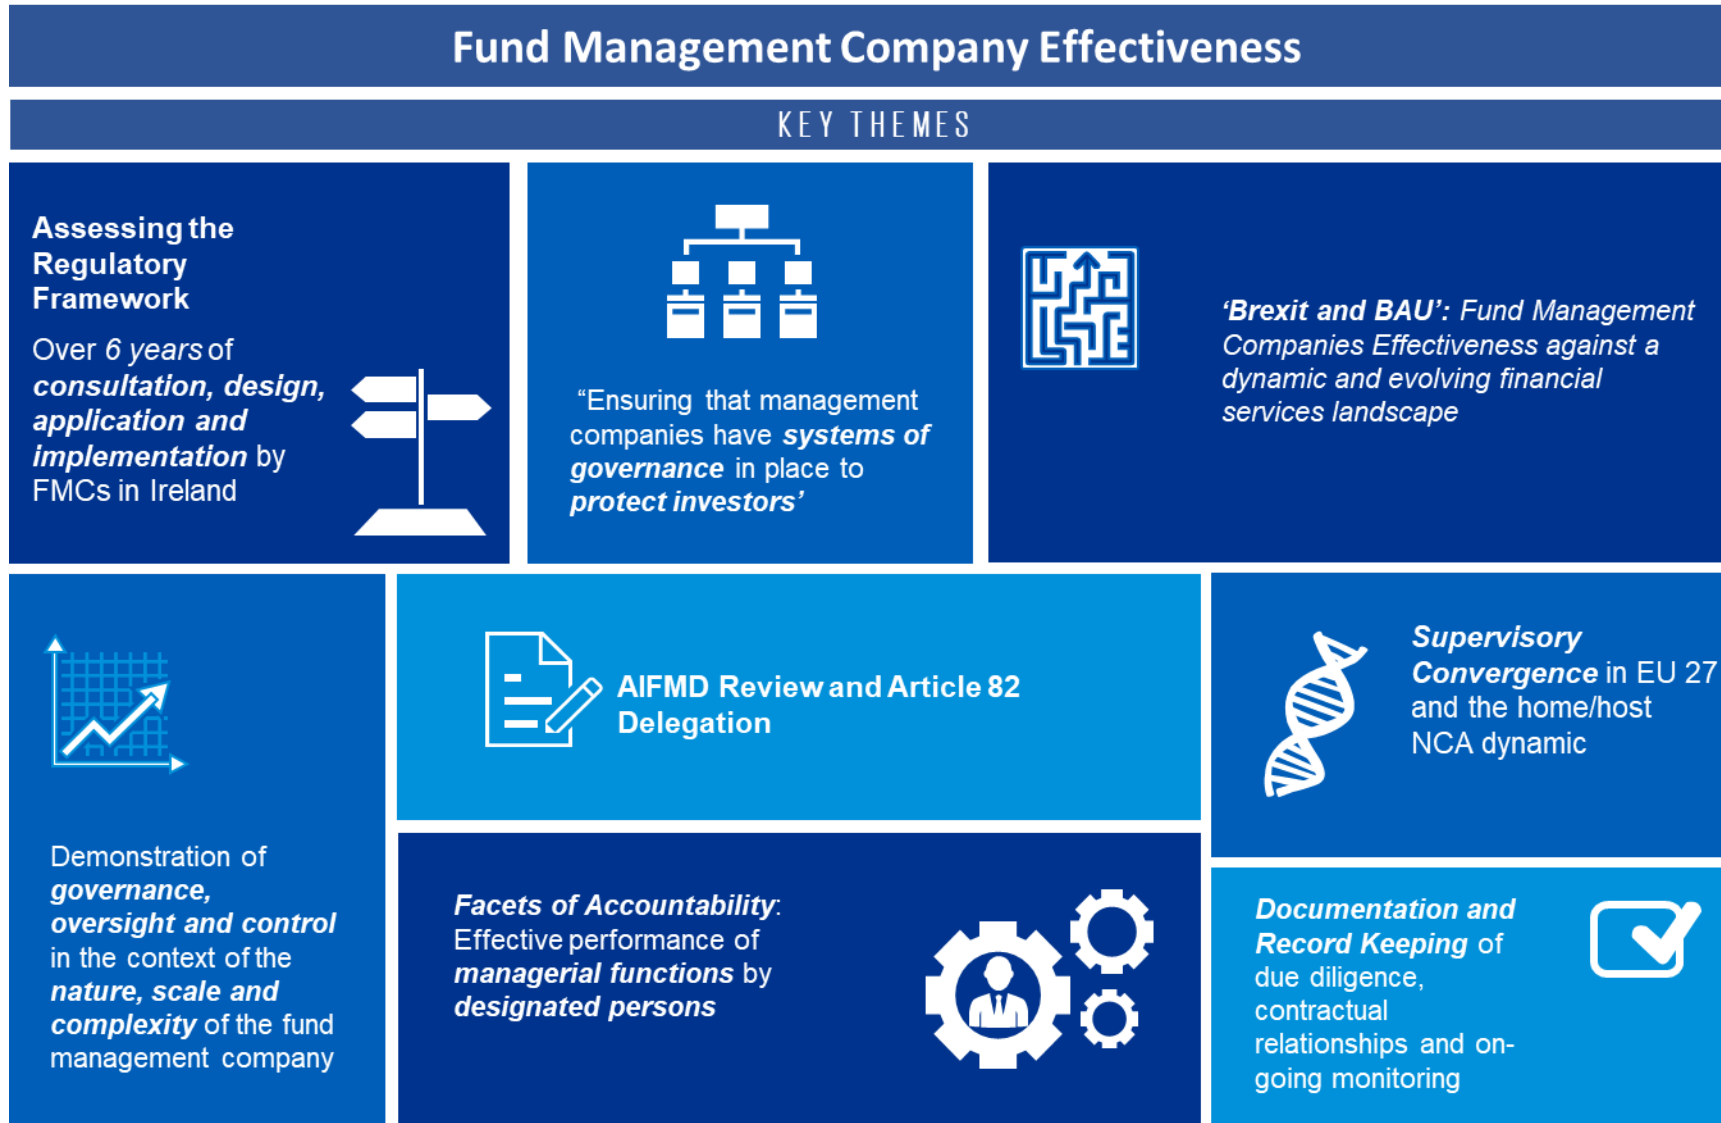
Fund Management Company Effectiveness

KEY THEMES

Assessing the Regulatory Framework

Over 6 years of consultation, design, application and implementation by FMCs in Ireland

“Ensuring that management companies have systems of governance in place to protect investors’

‘Brexit and BAU’: Fund Management Companies Effectiveness against a dynamic and evolving financial services landscape

Demonstration of governance, oversight and control in the context of the nature, scale and complexity of the fund management company

AIFMD Review and Article 82 Delegation

Supervisory Convergence in EU 27 and the home/host NCA dynamic

Facets of Accountability: Effective performance of managerial functions by designated persons

Documentation and Record Keeping of due diligence, contractual relationships and on-going monitoring